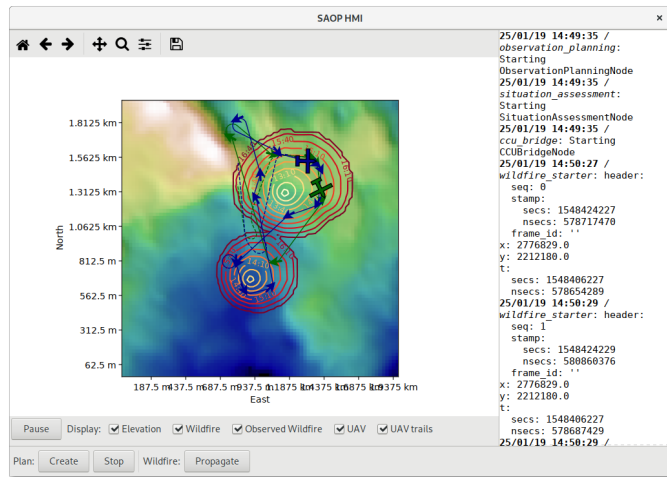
SAOP HMI

1.8125 km
1.5625 km
1.3125 km
1.0625 km
812.5 m
562.5 m
312.5 m
62.5 m

North

187.5 m 437.5 m 687.5 m 937.5 m 1.1875 km 1.4375 km 1.6875 km 1.9375 km

East

Pause Display: Elevation Wildfire Observed Wildfire UAV UAV trails

Plan: Create Stop Wildfire: Propagate

25/01/19 14:49:35 / observation_planning: Starting ObservationPlanningNode
25/01/19 14:49:35 / situation_assessment: Starting SituationAssessmentNode
25/01/19 14:49:35 / ccu_bridge: Starting CCUBridgeNode
25/01/19 14:50:27 / wildfire_starter: header:
  seq: 0
  stamp:
    secs: 1548424227
    nsecs: 578717470
  frame_id: ''
x: 2776829.0
y: 2212180.0
t:
  secs: 1548406227
  nsecs: 578654289
25/01/19 14:50:29 / wildfire_starter: header:
  seq: 1
  stamp:
    secs: 1548424229
    nsecs: 580860376
  frame_id: ''
x: 2776829.0
y: 2212180.0
t:
  secs: 1548406227
  nsecs: 578687429
25/01/19 14:50:29 /